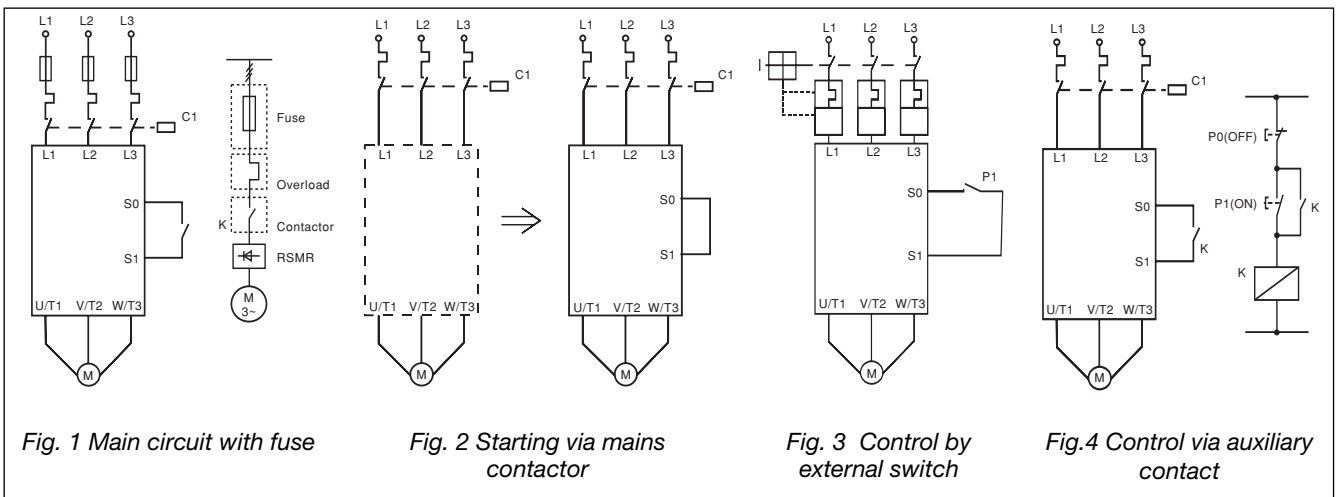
L1 L2 L3

C1

L1 L2 L3

S0

S1

U/T1 V/T2 W/T3

M

Fuse

Overload

K

Contactor

RSMR

M
3~

L1 L2 L3

C1

L1 L2 L3

U/T1 V/T2 W/T3

M

L1 L2 L3

C1

L1 L2 L3

S0

S1

U/T1 V/T2 W/T3

M

L1 L2 L3

I

C1

L1 L2 L3

S0

P1

S1

U/T1 V/T2 W/T3

M

L1 L2 L3

C1

L1 L2 L3

S0

K

S1

U/T1 V/T2 W/T3

M

P0(OFF)

P1(ON)

K

K

Fig. 1 Main circuit with fuse

Fig. 2 Starting via mains contactor

Fig. 3 Control by external switch

Fig.4 Control via auxiliary contact